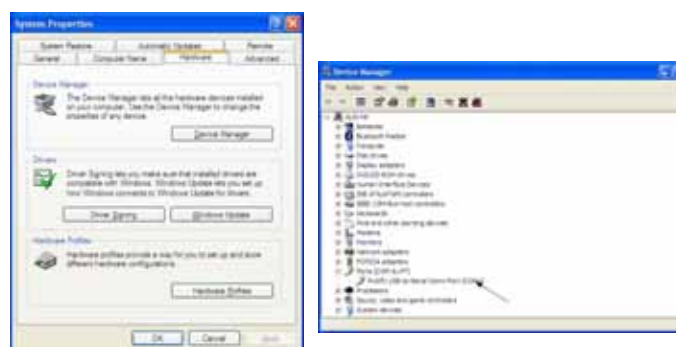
System Properties

System Restore | Automatic Updates | Remote
General | Computer Name | Hardware | Advanced

Device Manager

The Device Manager lists all the hardware devices installed on your computer. Use the Device Manager to change the properties of any device.

Device Manager

Drivers

Driver Signing lets you make sure that installed drivers are compatible with Windows. Windows Update lets you set up how Windows connects to Windows Update for drivers.

Driver Signing | Windows Update

Hardware Profiles

Hardware profiles provide a way for you to set up and store different hardware configurations.

Hardware Profiles

OK | Cancel | Apply

Device Manager

File Action View Help

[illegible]
Batteries
Bluetooth Radios
Computer
Disk drives
Display adapters
DVD/CD-ROM drives
Human Interface Devices
IDE ATA/ATAPI controllers
IEEE 1394 Bus host controllers
Keyboards
Mice and other pointing devices
Modems
Monitors
Network adapters
PCMCIA adapters
Ports (COM & LPT)
Prolific USB-to-Serial Comm Port (COM4)
Processors
Sound, video and game controllers
System devices